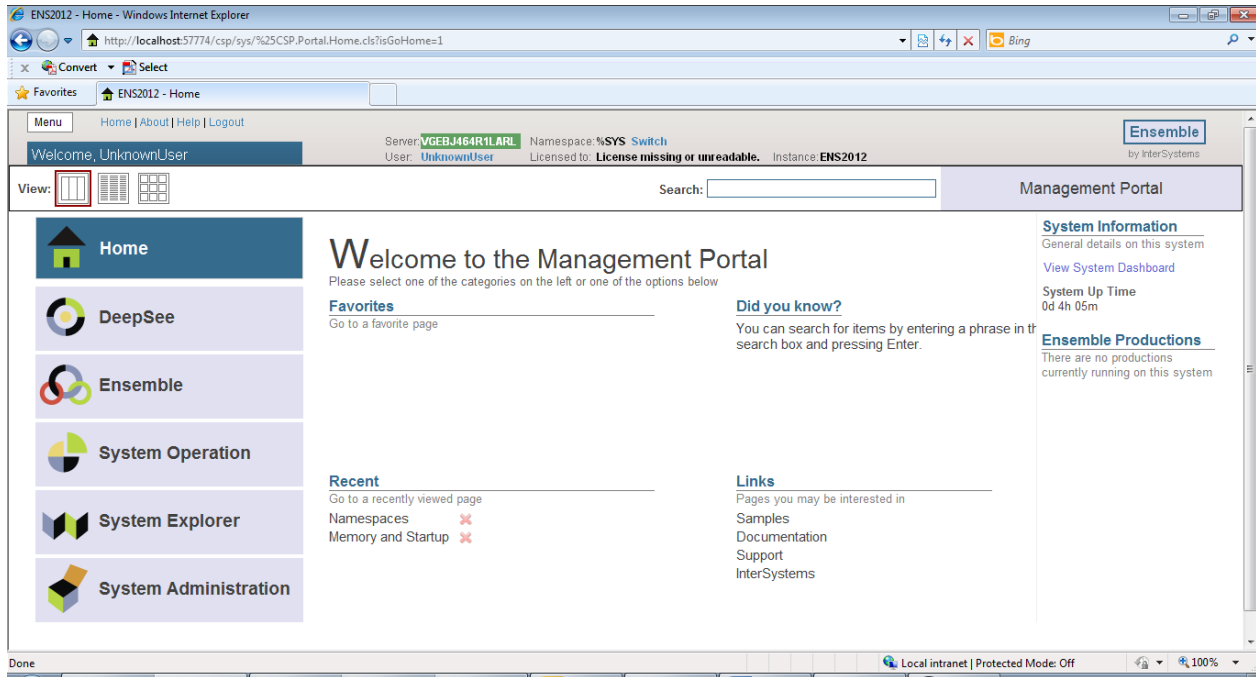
ENS2012 - Home - Windows Internet Explorer

http://localhost:57774/csp/sys/%25CSP.Portal.Home.cls?isGoHome=1

Bing

Convert Select

Favorites ENS2012 - Home

Menu Home | About | Help | Logout

Welcome, UnknownUser

Server: VGEBJ464R1LARL Namespace: %SYS Switch
User: UnknownUser Licensed to: License missing or unreadable. Instance: ENS2012

Ensemble
by InterSystems

View:

Search:

Management Portal

Home

DeepSee

Ensemble

System Operation

System Explorer

System Administration

Welcome to the Management Portal
Please select one of the categories on the left or one of the options below

Favorites
Go to a favorite page

Did you know?
You can search for items by entering a phrase in th search box and pressing Enter.

Recent
Go to a recently viewed page
Namespaces
Memory and Startup

Links
Pages you may be interested in
Samples
Documentation
Support
InterSystems

System Information
General details on this system
View System Dashboard
System Up Time
0d 4h 05m

Ensemble Productions
There are no productions currently running on this system

Done

Local intranet | Protected Mode: Off

100%